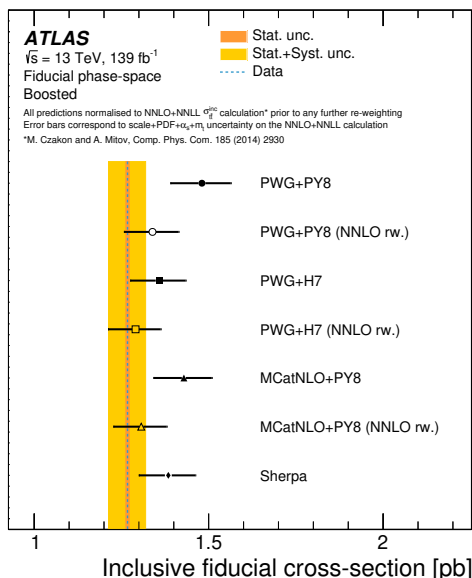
ATLAS
$\sqrt{s}$ = 13 TeV, 139 fb$^{-1}$
Fiducial phase-space
Boosted

Stat. unc.
Stat.+Syst. unc.
Data

All predictions normalised to NNLO+NNLL $\sigma_{t\bar{t}}^{inc}$ calculation* prior to any further re-weighting
Error bars correspond to scale+PDF+$\alpha_s$+$m_t$ uncertainty on the NNLO+NNLL calculation
*M. Czakon and A. Mitov, Comp. Phys. Com. 185 (2014) 2930

PWG+PY8
PWG+PY8 (NNLO rw.)
PWG+H7
PWG+H7 (NNLO rw.)
MCatNLO+PY8
MCatNLO+PY8 (NNLO rw.)
Sherpa

1
1.5
2
Inclusive fiducial cross-section [pb]